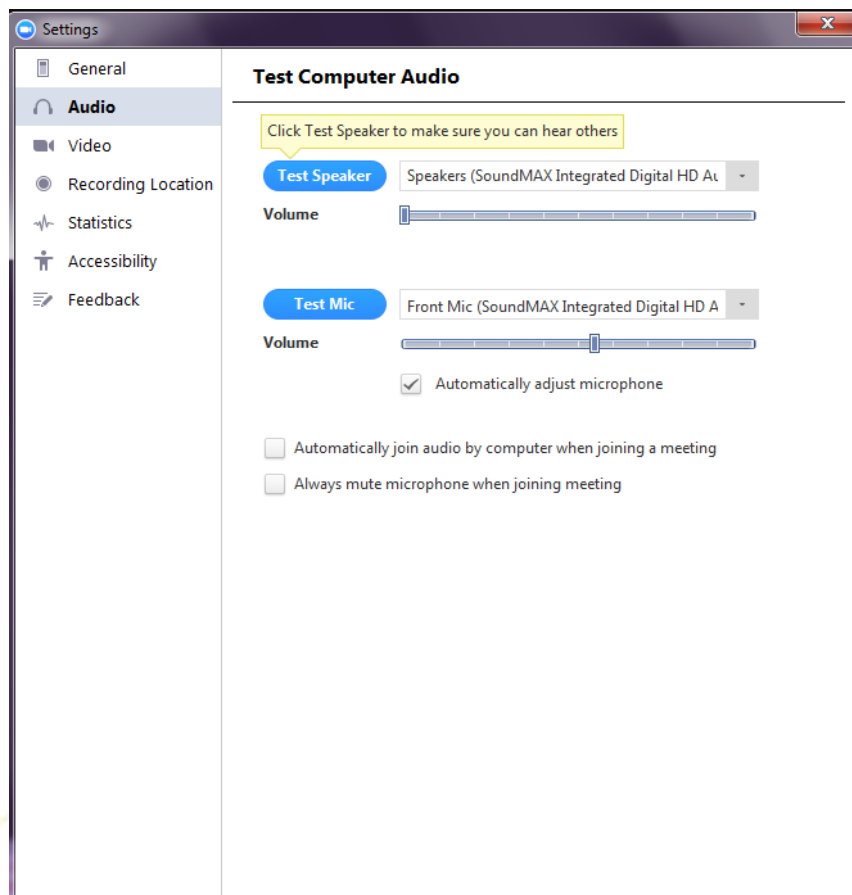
Settings

General
Audio
Video
Recording Location
Statistics
Accessibility
Feedback

Test Computer Audio

Click Test Speaker to make sure you can hear others

Test Speaker
Speakers (SoundMAX Integrated Digital HD Au
Volume

Test Mic
Front Mic (SoundMAX Integrated Digital HD A
Volume

Automatically adjust microphone

Automatically join audio by computer when joining a meeting
Always mute microphone when joining meeting